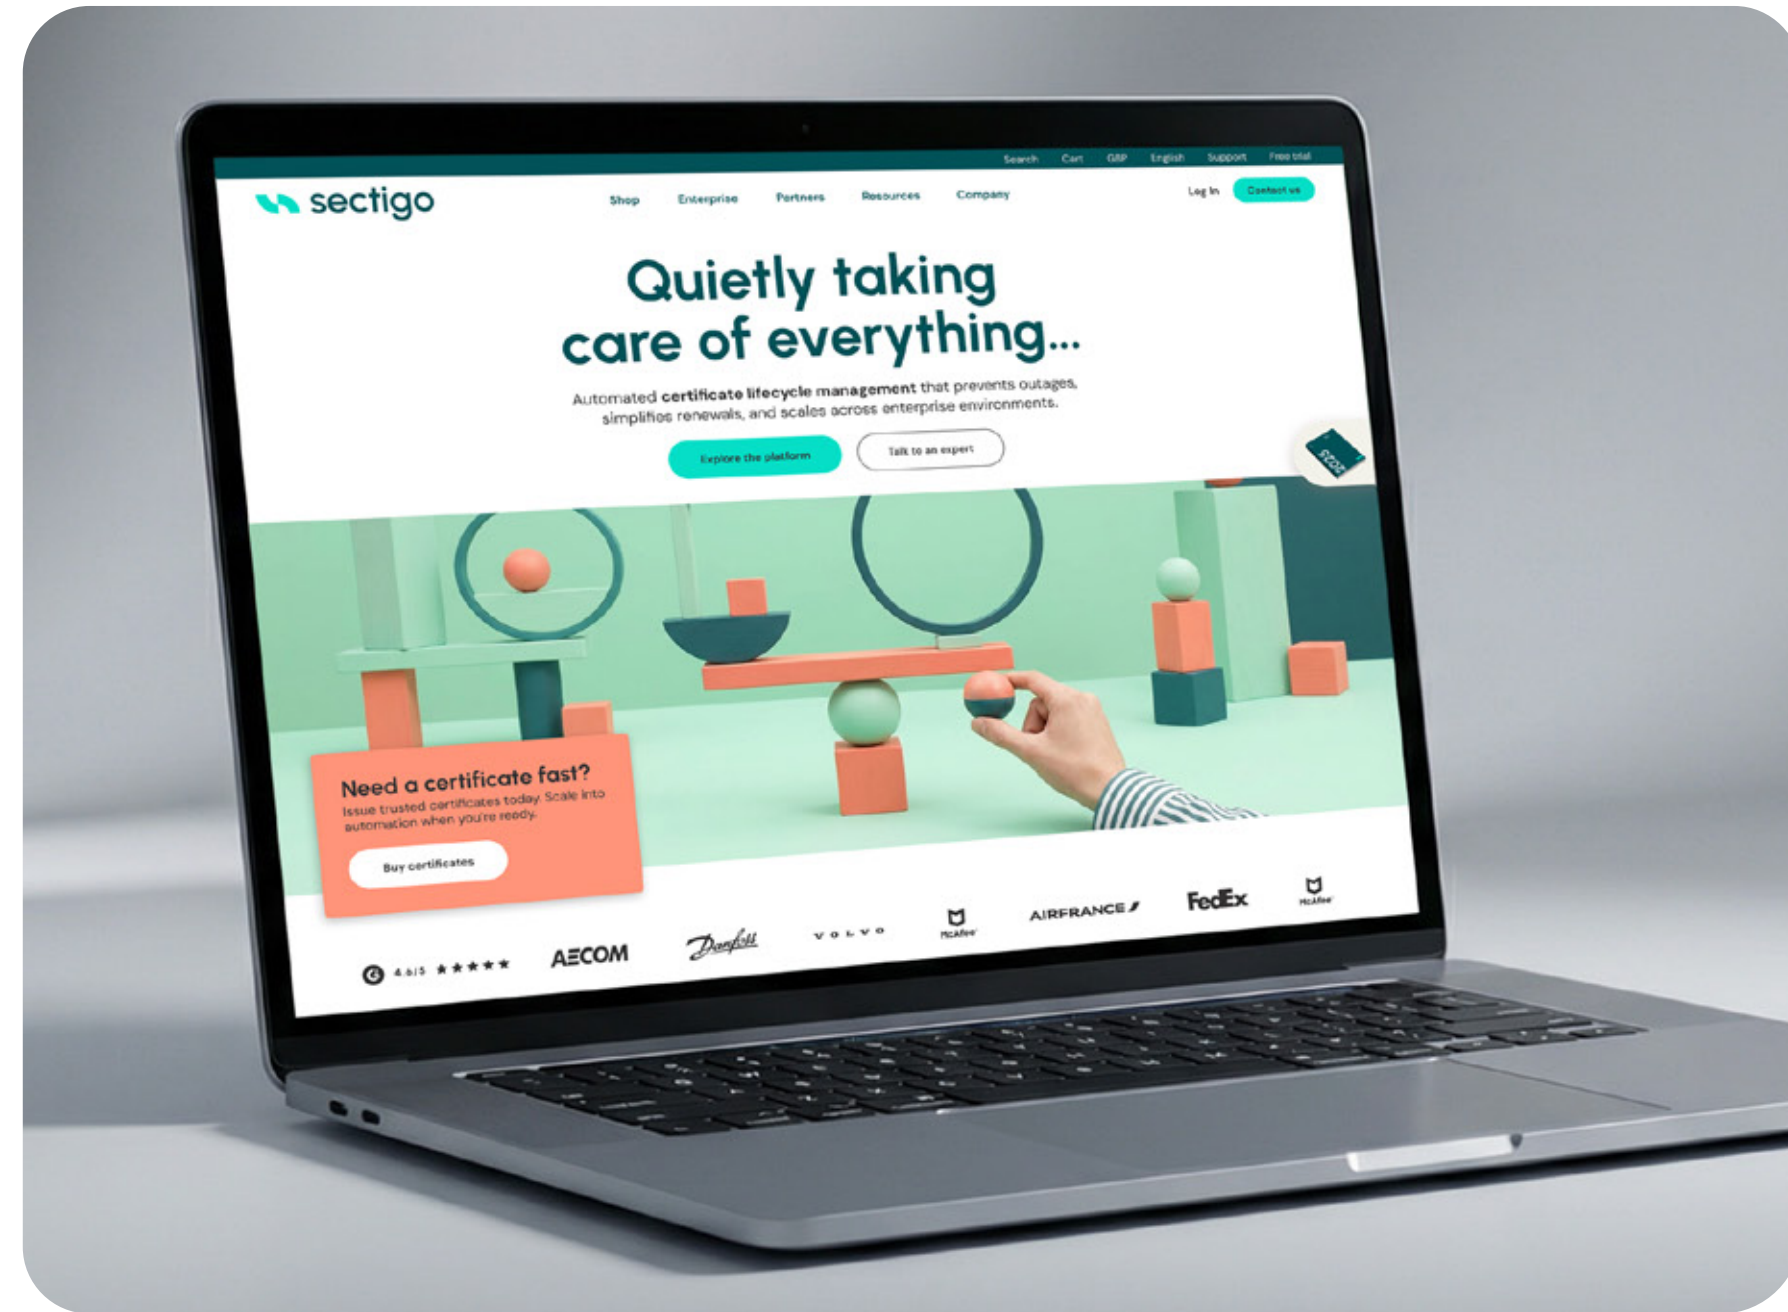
Search Cart GBP English Support Free trial

sectigo

Shop Enterprise Partners Resources Company

Log In Contact us

Quietly taking care of everything...

Automated certificate lifecycle management that prevents outages, simplifies renewals, and scales across enterprise environments.

Explore the platform

Talk to an expert

Need a certificate fast?

Issue trusted certificates today. Scale into automation when you're ready.

Buy certificates

4.6/5 ★★★★★

AECOM

Danfoss

VOLVO

McAfee

AIRFRANCE

FedEx

McAfee